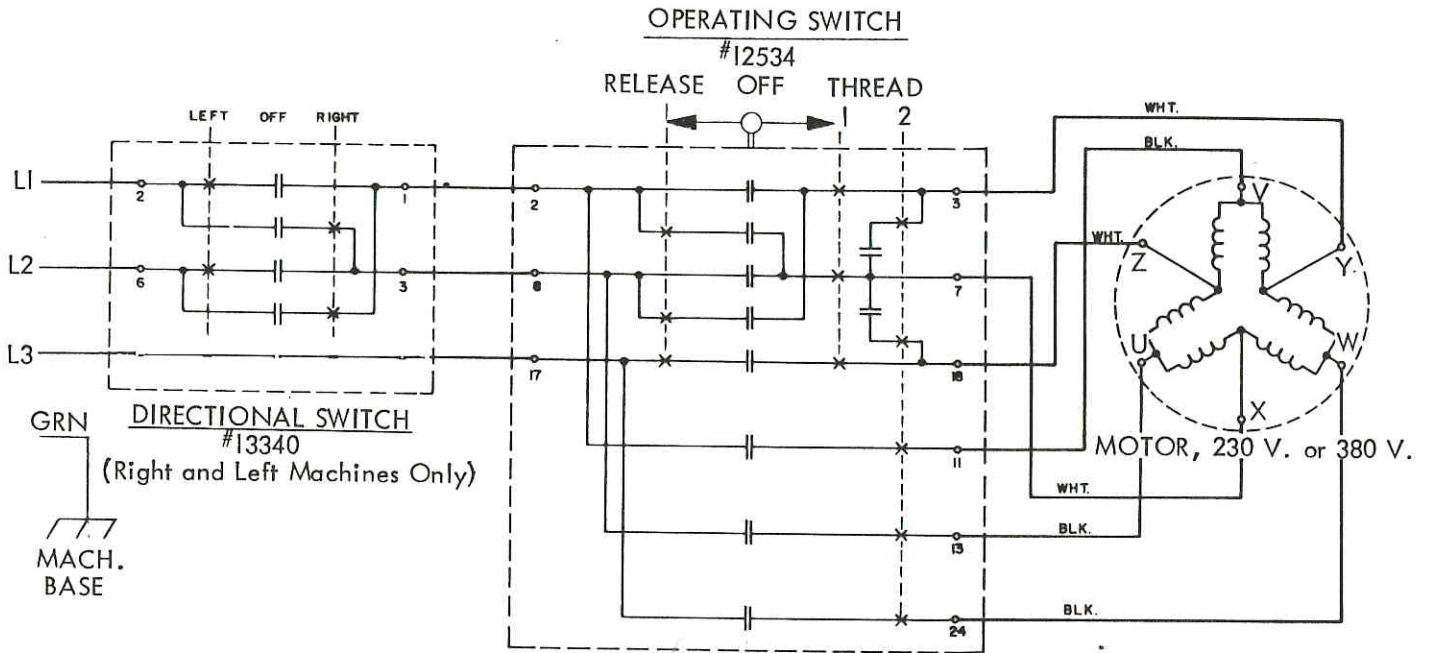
OPERATING SWITCH
#12534
RELEASE OFF THREAD
1 2

LEFT OFF RIGHT

L1
L2
L3

2 1
6 3

2 3
6 7
17 18
11
13
24

WHT.
BLK.
WHT.
WHT.
BLK.
BLK.

V
Z
Y
U
W
X

GRN

DIRECTIONAL SWITCH
#13340
(Right and Left Machines Only)

MACH.
BASE

MOTOR, 230 V. or 380 V.